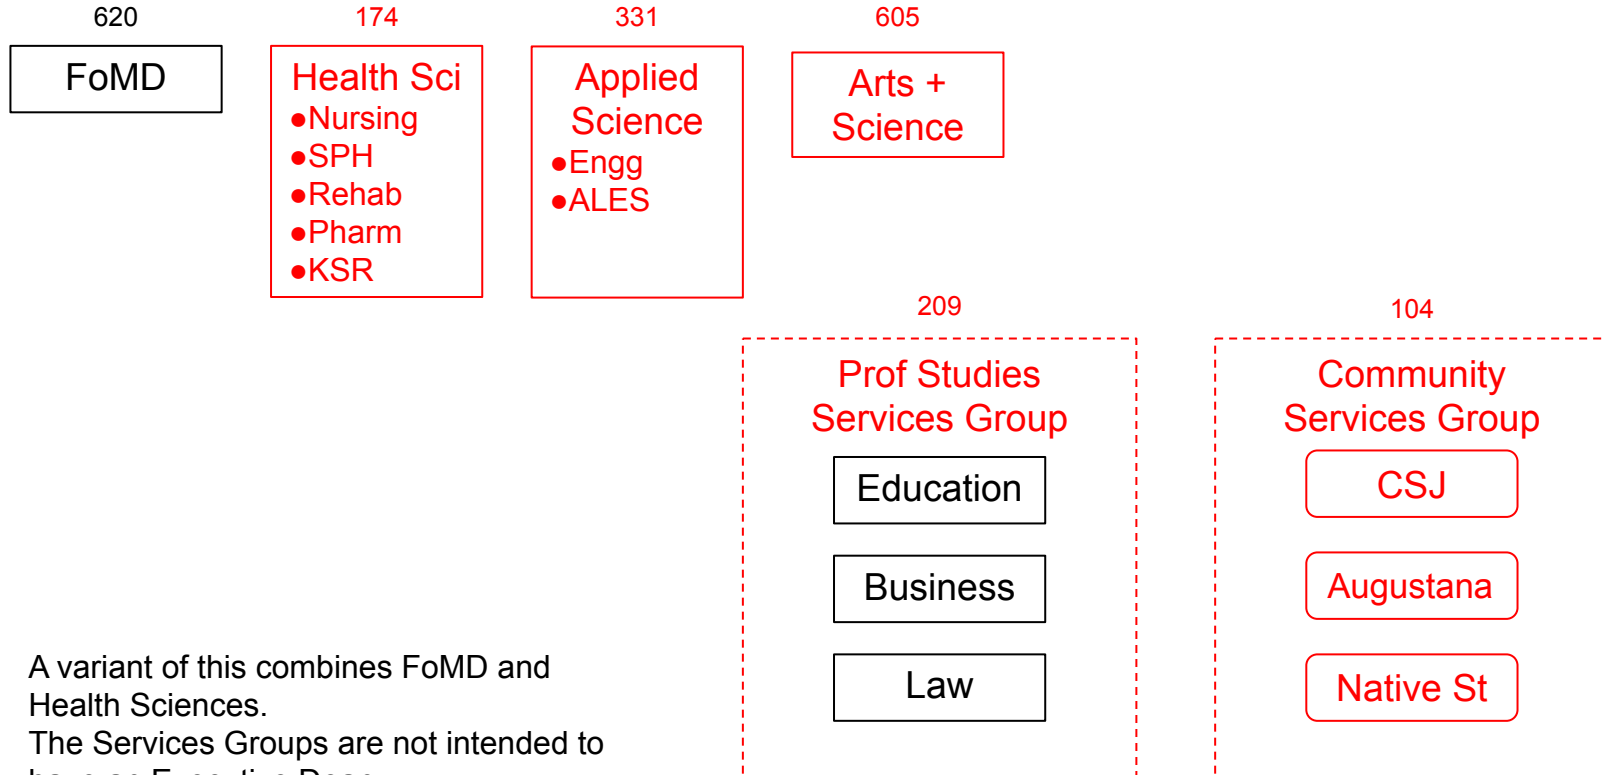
620
FoMD

174
Health Sci
●Nursing
●SPH
●Rehab
●Pharm
●KSR

331
Applied Science
●Engg
●ALES

605
Arts + Science

209
Prof Studies Services Group
Education
Business
Law

104
Community Services Group
CSJ
Augustana
Native St

A variant of this combines FoMD and Health Sciences.
The Services Groups are not intended to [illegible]